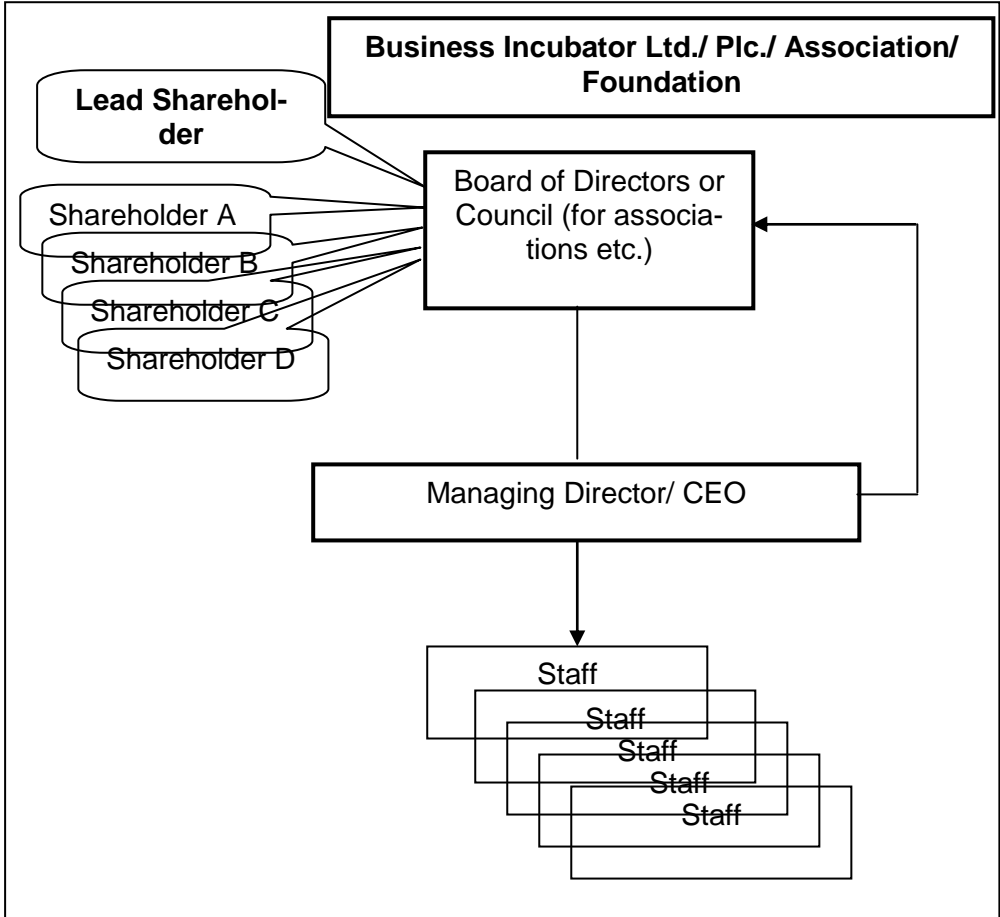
Business Incubator Ltd./ Plc./ Association/ Foundation

Lead Shareholder

Shareholder A

Shareholder B

Shareholder C

Shareholder D

Board of Directors or Council (for associations etc.)

Managing Director/ CEO

Staff

Staff

Staff

Staff

Staff